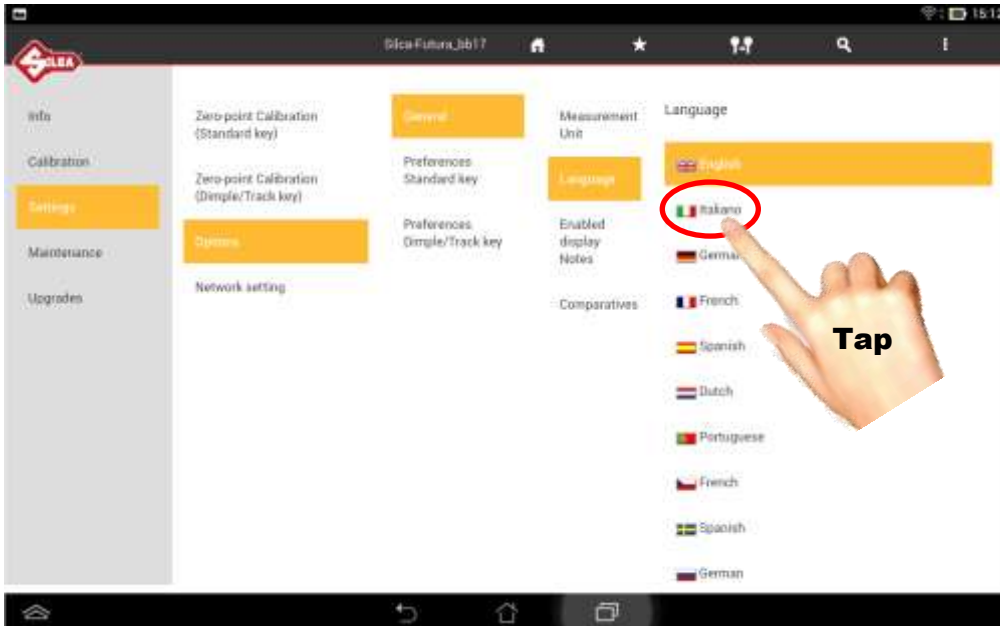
15:1

SILCA

Silca-Futura_bb17

Info

Calibration

Settings

Maintenance

Upgrades

Zero-point Calibration (Standard key)

Zero-point Calibration (Dimple/Track key)

Options

Network setting

General

Preferences Standard key

Preferences Dimple/Track key

Measurement Unit

Language

Enabled display Notes

Comparatives

Language

English

Italiano

German

French

Spanish

Dutch

Portuguese

French

Spanish

German

Tap